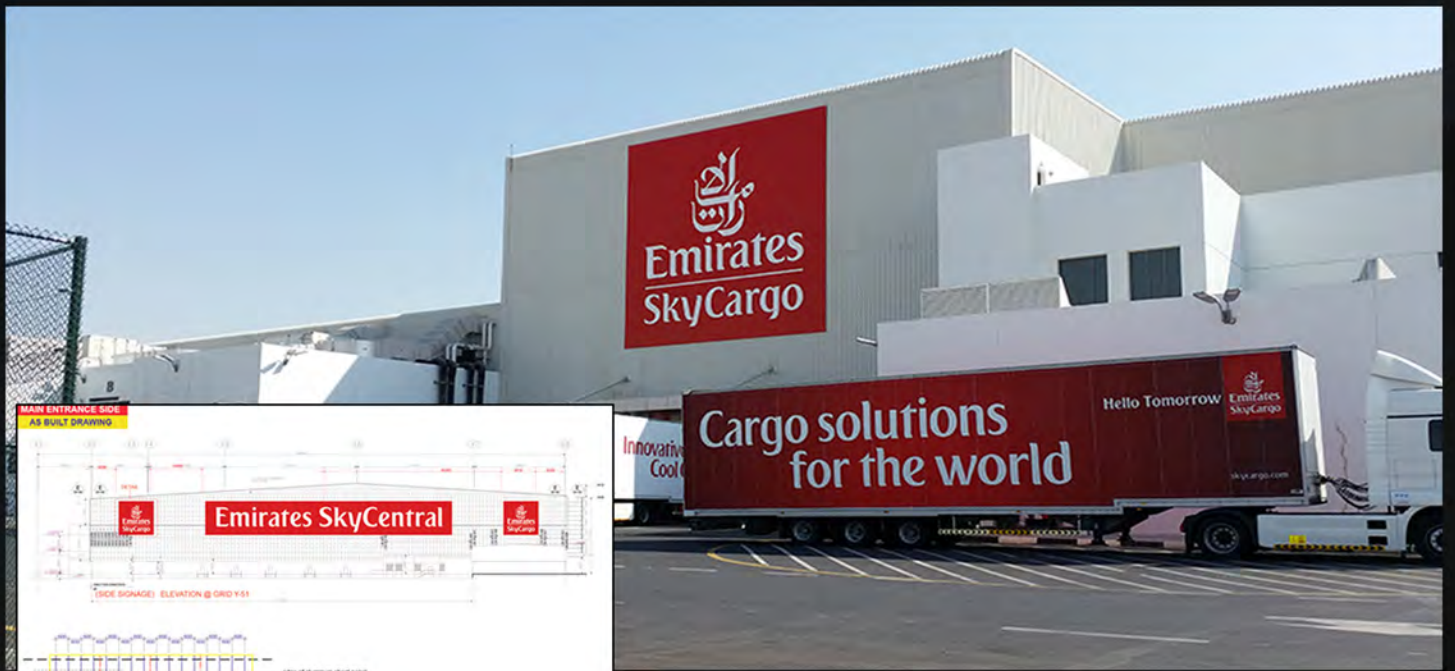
الإمارات
Emirates
SkyCargo

8

MAIN ENTRANCE SIDE
AS BUILT DRAWING

Emirates
SkyCargo

Emirates SkyCentral

Emirates
SkyCargo

(SIDE SIGNAGE) ELEVATION @ GRID Y-51

Innovative
Cool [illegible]

Cargo solutions
for the world

Hello Tomorrow

الإمارات
Emirates
SkyCargo

skycargo.com